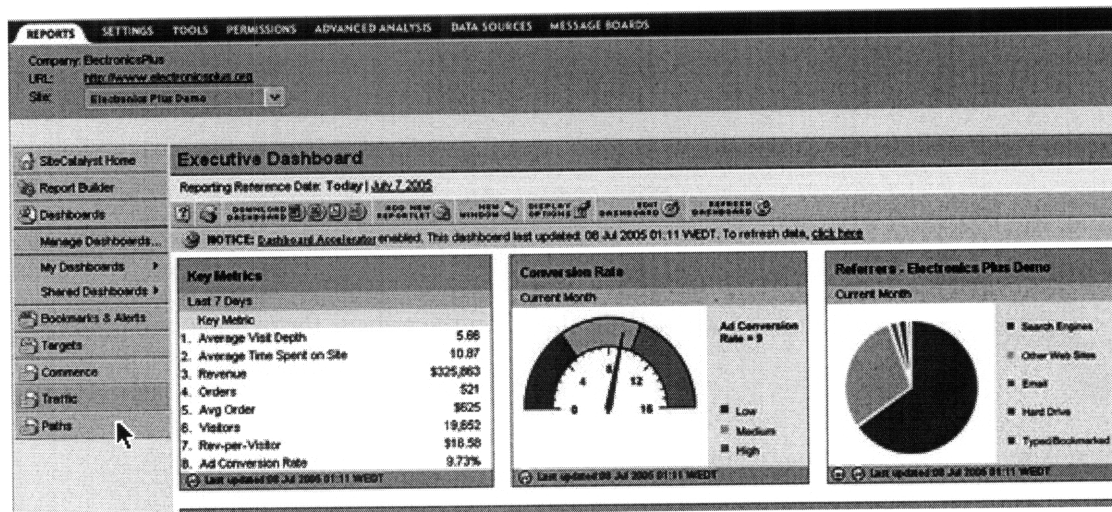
REPORTS SETTINGS TOOLS PERMISSIONS ADVANCED ANALYSIS DATA SOURCES MESSAGE BOARDS

Company: ElectronicsPlus
URL: http://www.electronicsplus.org
Site: Electronics Plus Demo

SiteCatalyst Home
Report Builder
Dashboards
Manage Dashboards...
My Dashboards
Shared Dashboards
Bookmarks & Alerts
Targets
Commerce
Traffic
Paths

Executive Dashboard

Reporting Reference Date: Today | July 7 2005

DOWNLOAD DASHBOARD ADD NEW REPORTLET NEW WINDOW DISPLAY OPTIONS EDIT DASHBOARD REFRESH DASHBOARD

NOTICE: Dashboard Accelerator enabled. This dashboard last updated: 08 Jul 2005 01:11 WEDT. To refresh data, click here

Key Metrics
Last 7 Days
Key Metric

| | | |
|---|---|---|
| 1. | Average Visit Depth | 5.66 |
| 2. | Average Time Spent on Site | 10.87 |
| 3. | Revenue | \$325,863 |
| 4. | Orders | 521 |
| 5. | Avg Order | \$625 |
| 6. | Visitors | 19,652 |
| 7. | Rev-per-Visitor | \$16.58 |
| 8. | Ad Conversion Rate | 9.73% |

Last updated 08 Jul 2005 01:11 WEDT

Conversion Rate
Current Month
Ad Conversion Rate = 9
0 4 8 12 16
Low
Medium
High
Last updated 08 Jul 2005 01:11 WEDT

Referrers - Electronics Plus Demo
Current Month
Search Engines
Other Web Sites
Email
Hard Drive
Typed/Bookmarked
Last updated 08 Jul 2005 01:11 WEDT